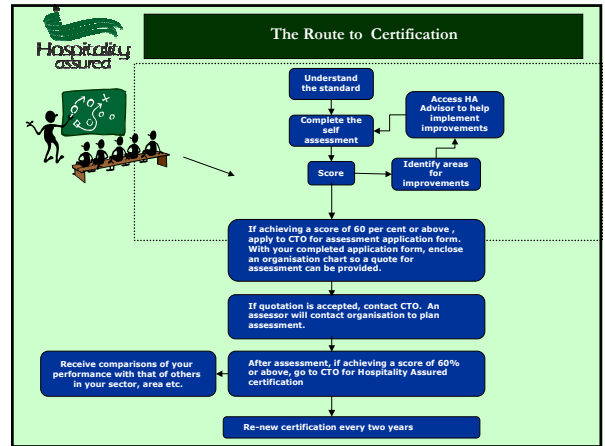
Hospitality assured

The Route to Certification

Understand the standard

Complete the self assessment

Access HA Advisor to help implement improvements

Score

Identify areas for improvements

If achieving a score of 60 per cent or above , apply to CTO for assessment application form. With your completed application form, enclose an organisation chart so a quote for assessment can be provided.

If quotation is accepted, contact CTO. An assessor will contact organisation to plan assessment.

Receive comparisons of your performance with that of others in your sector, area etc.

After assessment, if achieving a score of 60% or above, go to CTO for Hospitality Assured certification

Re-new certification every two years